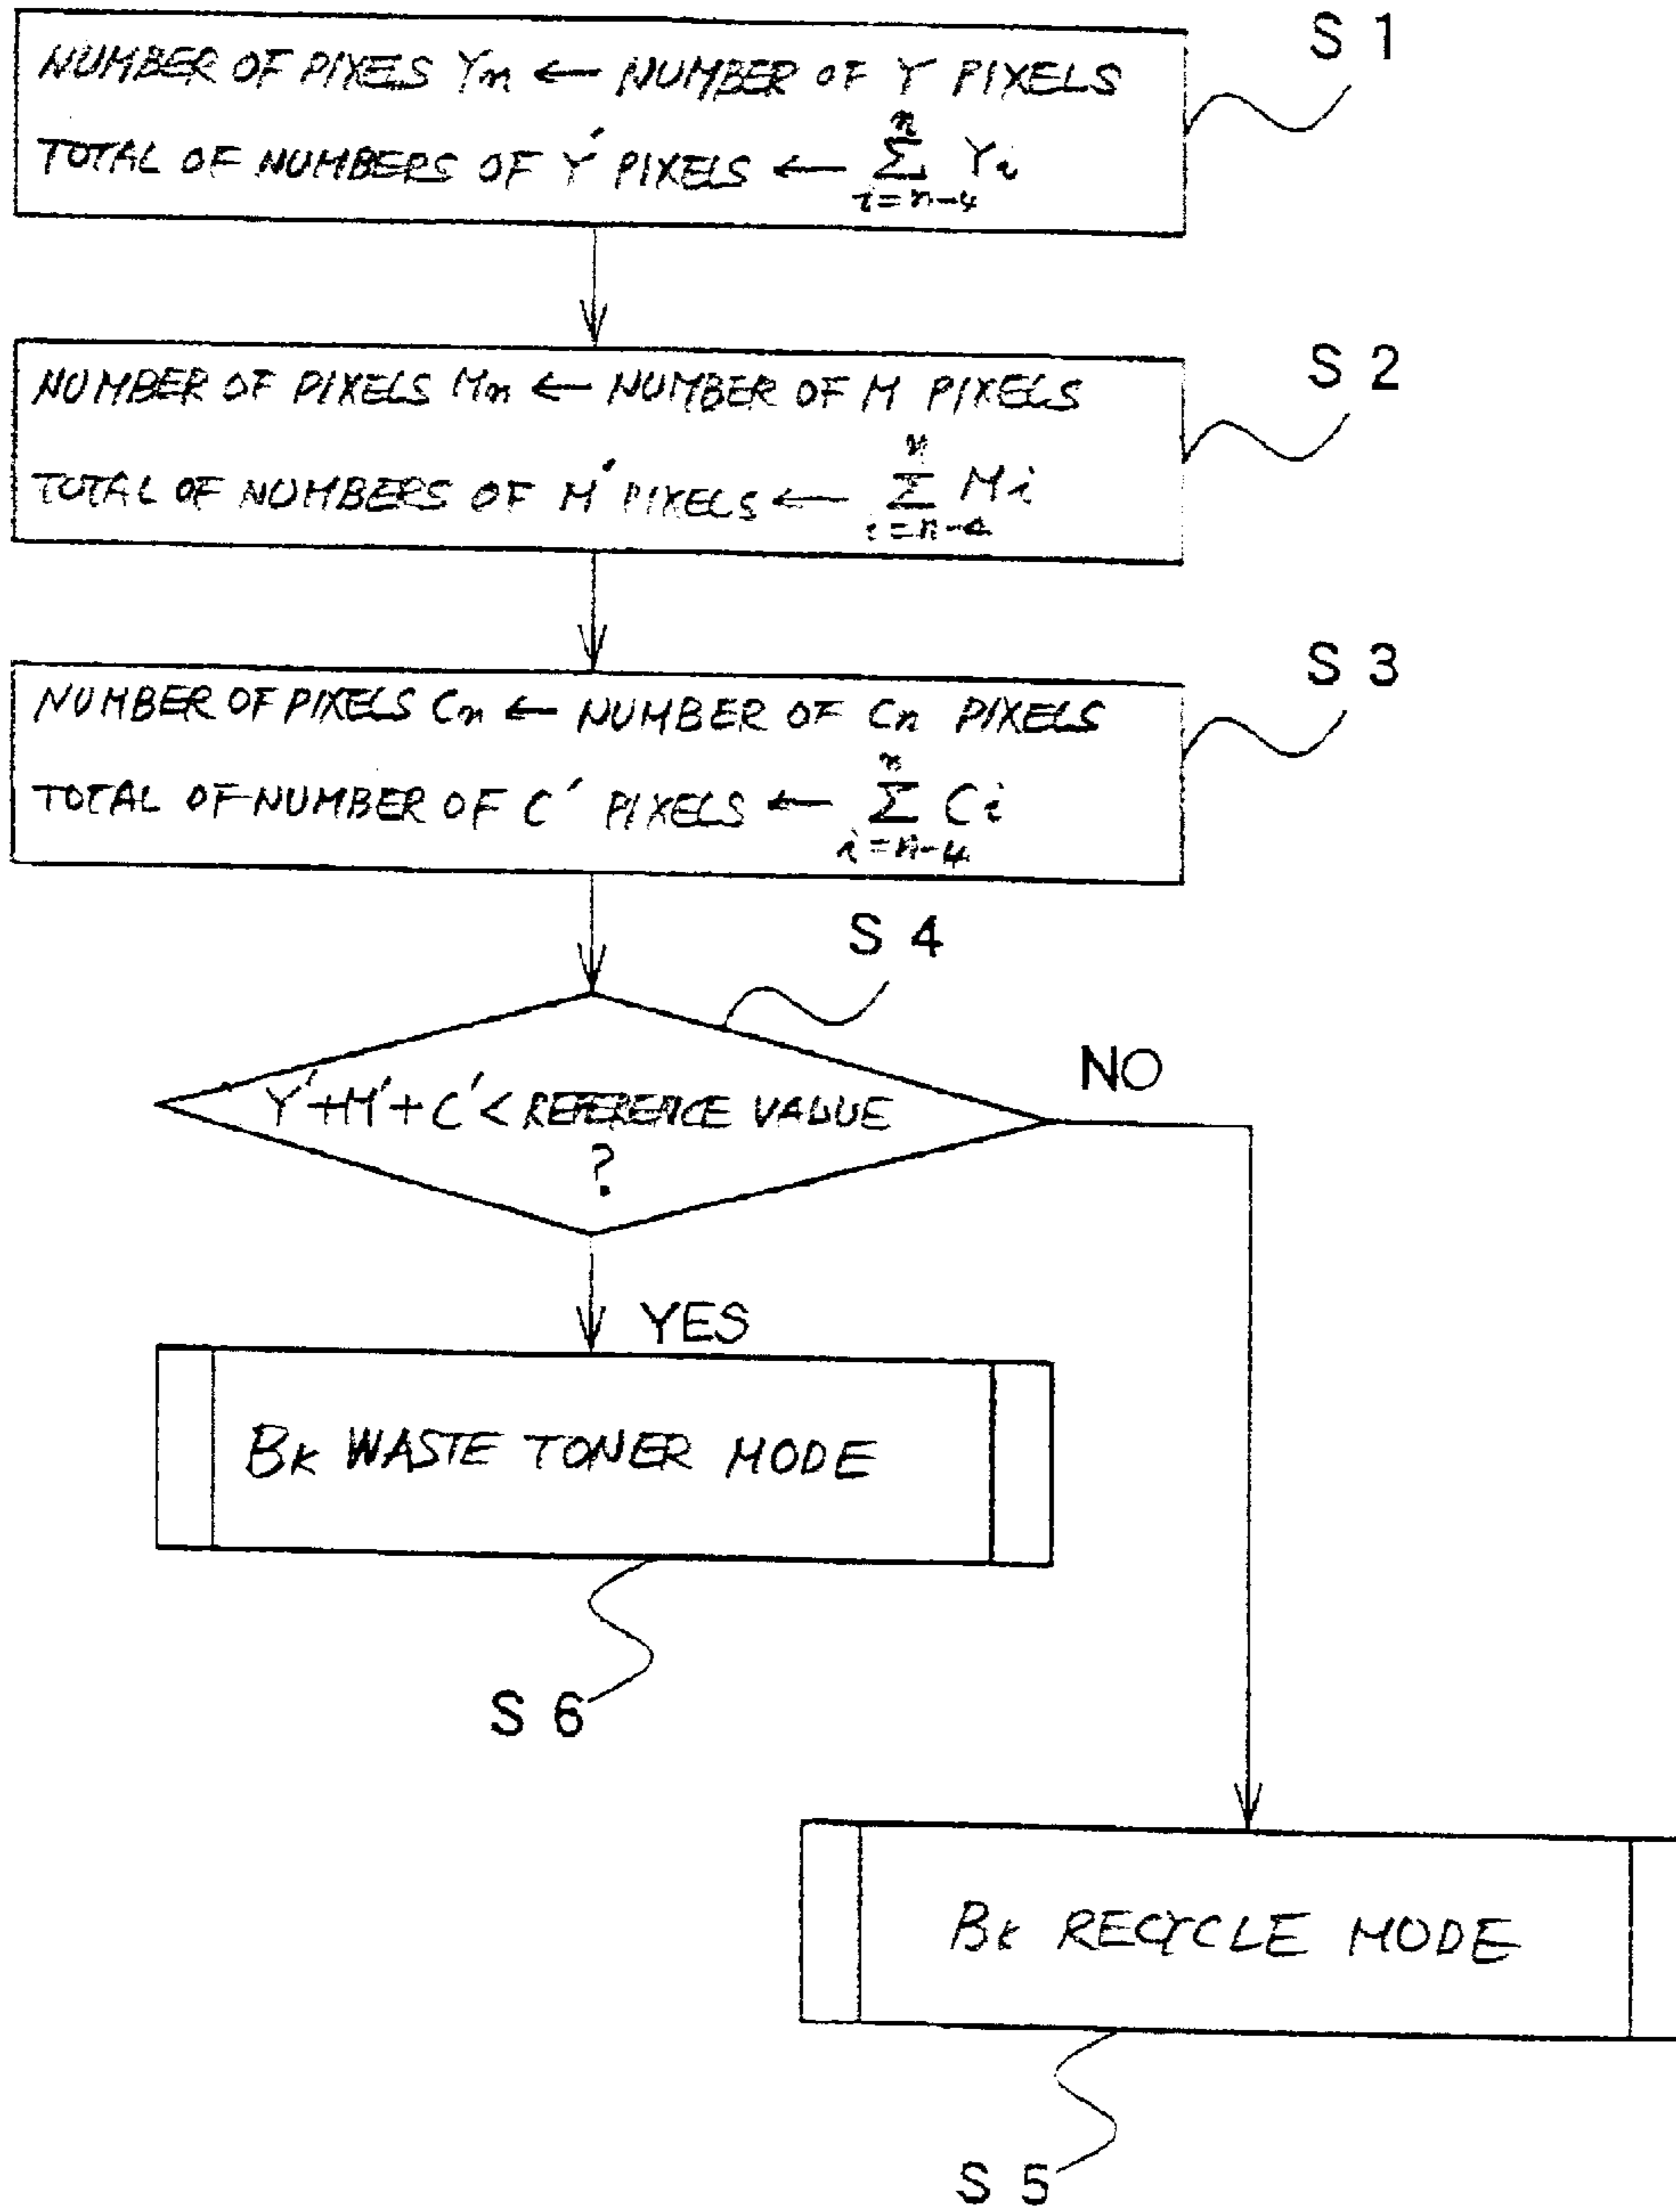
S 1

NUMBER OF PIXELS $Y_n$ ← NUMBER OF Y PIXELS

TOTAL OF NUMBERS OF $Y'$ PIXELS ← $\sum_{i=n-4}^{n} Y_i$

S 2

NUMBER OF PIXELS $M_n$ ← NUMBER OF M PIXELS

TOTAL OF NUMBERS OF $M'$ PIXELS ← $\sum_{i=n-4}^{n} M_i$

S 3

NUMBER OF PIXELS $C_n$ ← NUMBER OF $C_n$ PIXELS

TOTAL OF NUMBER OF $C'$ PIXELS ← $\sum_{i=n-4}^{n} C_i$

S 4

$Y'+M'+C'$ < REFERENCE VALUE ?

NO

YES

Bk WASTE TONER MODE

S 6

Bk RECYCLE MODE

S 5